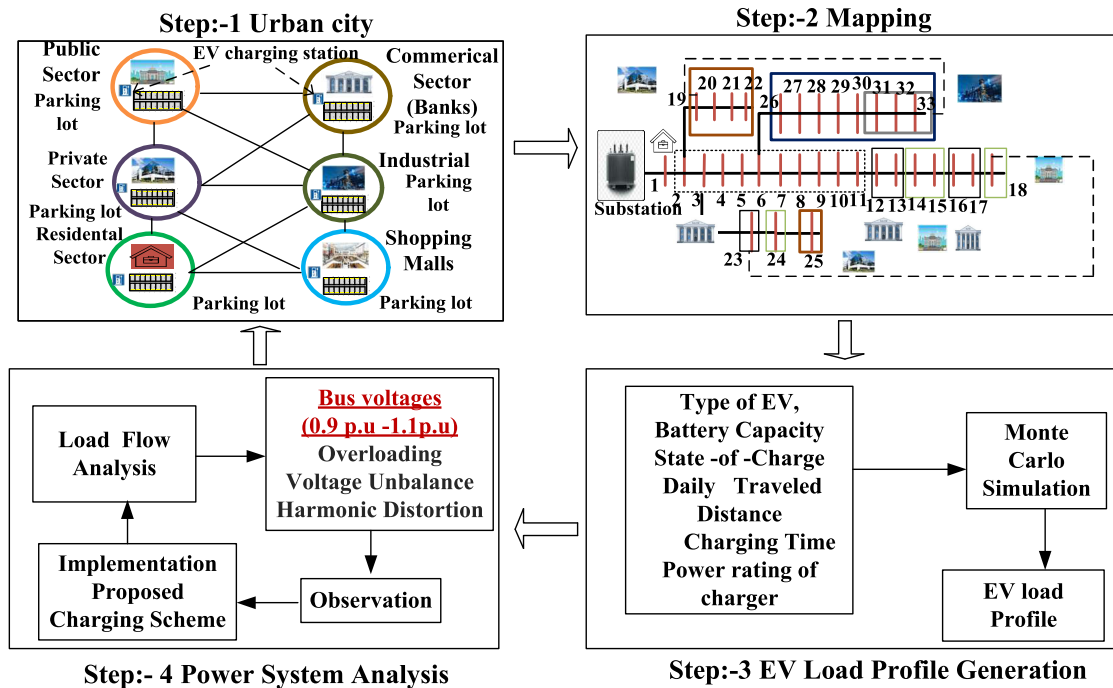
Step:-1 Urban city

Public Sector Parking lot

EV charging station

Commerical Sector (Banks) Parking lot

Private Sector Parking lot

Industrial Parking lot

Residental Sector

Shopping Malls

Parking lot

Parking lot

Step:-2 Mapping

19 20 21 22 26 27 28 29 30 31 32 33

Substation

1 2 3 4 5 6 7 8 9 10 11 12 13 14 15 16 17 18

23 24 25

Load Flow Analysis

Bus voltages (0.9 p.u -1.1p.u) Overloading Voltage Unbalance Harmonic Distortion

Implementation Proposed Charging Scheme

Observation

Step:- 4 Power System Analysis

Type of EV, Battery Capacity State -of -Charge Daily Traveled Distance Charging Time Power rating of charger

Monte Carlo Simulation

EV load Profile

Step:-3 EV Load Profile Generation